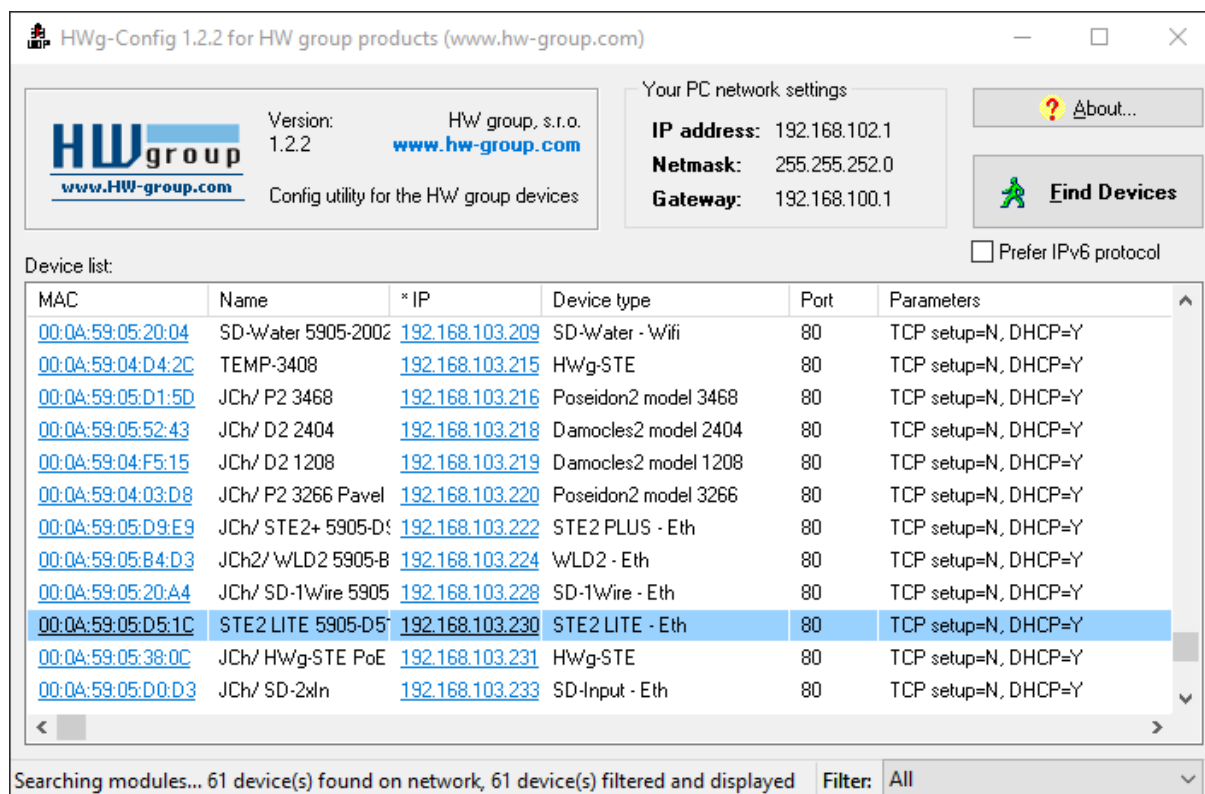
HWg-Config 1.2.2 for HW group products (www.hw-group.com)

HW group
www.HW-group.com

Version:
1.2.2

HW group, s.r.o.
www.hw-group.com

Config utility for the HW group devices

Your PC network settings
IP address: 192.168.102.1
Netmask: 255.255.252.0
Gateway: 192.168.100.1

About...

Find Devices

Prefer IPv6 protocol

Device list:

| MAC | Name | * IP | Device type | Port | Parameters |
|---|---|---|---|---|---|
| 00:0A:59:05:20:04 | SD-Water 5905-2002 | 192.168.103.209 | SD-Water - Wifi | 80 | TCP setup=N, DHCP=Y |
| 00:0A:59:04:D4:2C | TEMP-3408 | 192.168.103.215 | HWg-STE | 80 | TCP setup=N, DHCP=Y |
| 00:0A:59:05:D1:5D | JCh/ P2 3468 | 192.168.103.216 | Poseidon2 model 3468 | 80 | TCP setup=N, DHCP=Y |
| 00:0A:59:05:52:43 | JCh/ D2 2404 | 192.168.103.218 | Damocles2 model 2404 | 80 | TCP setup=N, DHCP=Y |
| 00:0A:59:04:F5:15 | JCh/ D2 1208 | 192.168.103.219 | Damocles2 model 1208 | 80 | TCP setup=N, DHCP=Y |
| 00:0A:59:04:03:D8 | JCh/ P2 3266 Pavel | 192.168.103.220 | Poseidon2 model 3266 | 80 | TCP setup=N, DHCP=Y |
| 00:0A:59:05:D9:E9 | JCh/ STE2+ 5905-D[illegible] | 192.168.103.222 | STE2 PLUS - Eth | 80 | TCP setup=N, DHCP=Y |
| 00:0A:59:05:B4:D3 | JCh2/ WLD2 5905-B | 192.168.103.224 | WLD2 - Eth | 80 | TCP setup=N, DHCP=Y |
| 00:0A:59:05:20:A4 | JCh/ SD-1Wire 5905 | 192.168.103.228 | SD-1Wire - Eth | 80 | TCP setup=N, DHCP=Y |
| 00:0A:59:05:D5:1C | STE2 LITE 5905-D5 | 192.168.103.230 | STE2 LITE - Eth | 80 | TCP setup=N, DHCP=Y |
| 00:0A:59:05:38:0C | JCh/ HWg-STE PoE | 192.168.103.231 | HWg-STE | 80 | TCP setup=N, DHCP=Y |
| 00:0A:59:05:D0:D3 | JCh/ SD-2xIn | 192.168.103.233 | SD-Input - Eth | 80 | TCP setup=N, DHCP=Y |

Searching modules... 61 device(s) found on network, 61 device(s) filtered and displayed
Filter: All